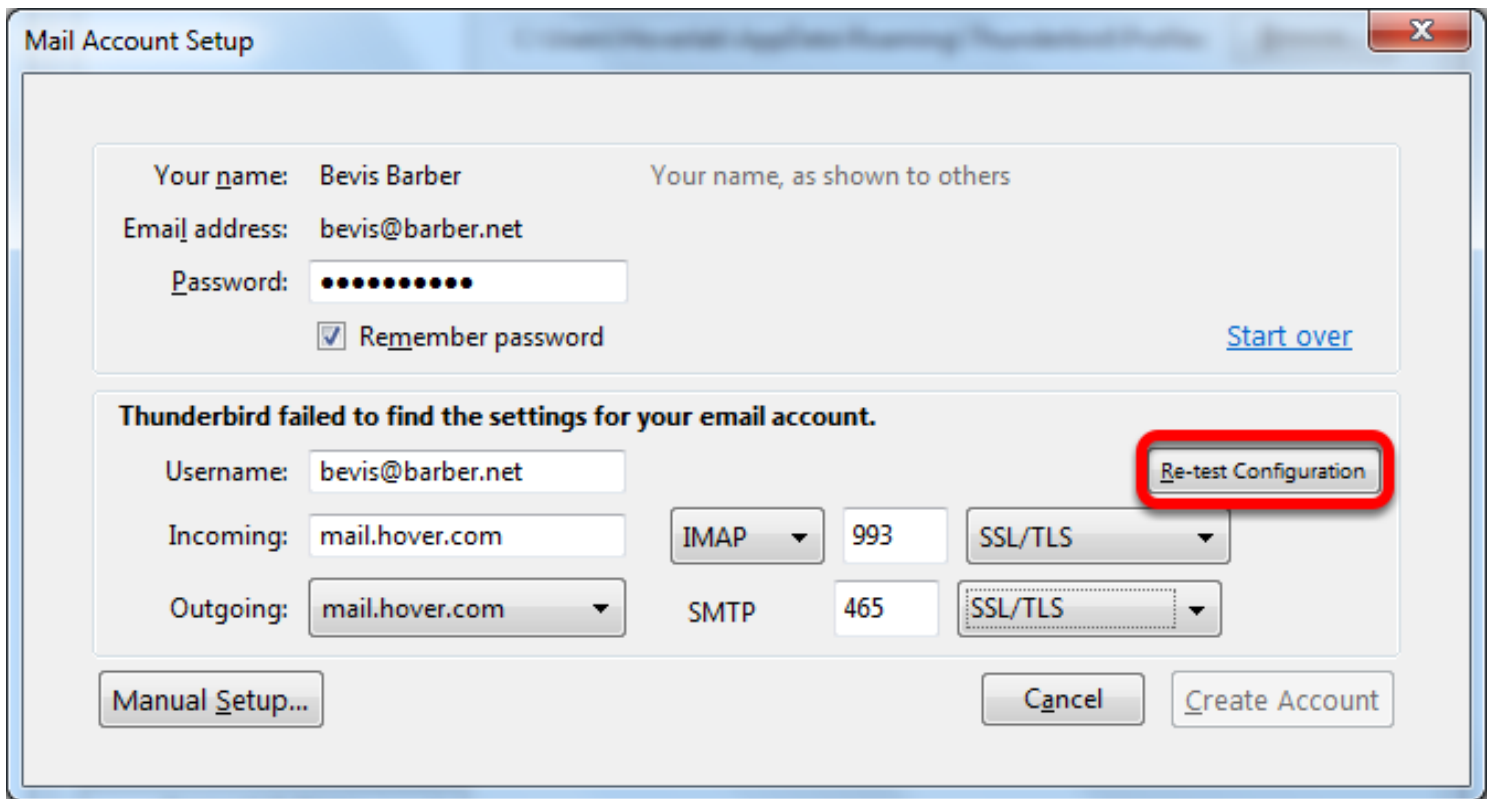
Mail Account Setup

Your name: Bevis Barber Your name, as shown to others

Email address: bevis@barber.net

Password: ●●●●●●●●●●●

Remember password

Start over

Thunderbird failed to find the settings for your email account.

Username: bevis@barber.net

Re-test Configuration

Incoming: mail.hover.com IMAP 993 SSL/TLS

Outgoing: mail.hover.com SMTP 465 SSL/TLS

Manual Setup...

Cancel

Create Account